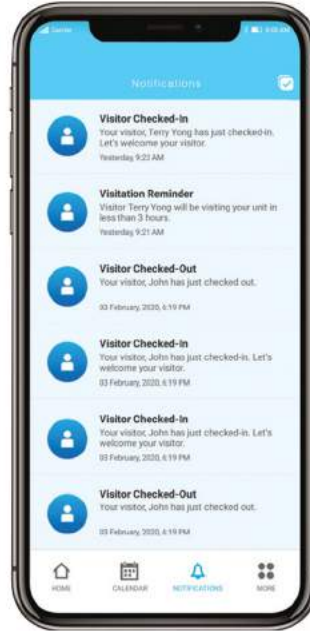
Carrier

9:00 AM

Notifications

Visitor Checked-In
Your visitor, Terry Yong has just checked-in. Let's welcome your visitor.
Yesterday, 9:23 AM

Visitation Reminder
Visitor Terry Yong will be visiting your unit in less than 3 hours.
Yesterday, 9:21 AM

Visitor Checked-Out
Your visitor, John has just checked out.
03 February, 2020, 6:19 PM

Visitor Checked-In
Your visitor, John has just checked-in. Let's welcome your visitor.
03 February, 2020, 6:19 PM

Visitor Checked-In
Your visitor, John has just checked-in. Let's welcome your visitor.
03 February, 2020, 6:19 PM

Visitor Checked-Out
Your visitor, John has just checked out.
03 February, 2020, 6:19 PM

HOME
CALENDAR
NOTIFICATIONS
MORE